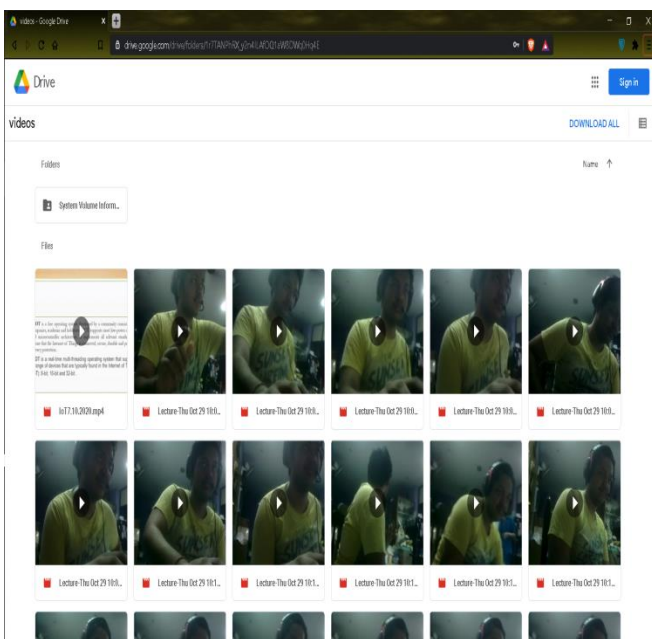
videos - Google Drive

drive.google.com/drive/folders/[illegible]

Drive

Sign in

videos

DOWNLOAD ALL

Folders

Name ↑

System Volume Inform...

Files

IoT7.10.2020.mp4

Lecture-Thu Oct 29 18:0...

Lecture-Thu Oct 29 18:0...

Lecture-Thu Oct 29 18:0...

Lecture-Thu Oct 29 18:0...

Lecture-Thu Oct 29 18:0...

Lecture-Thu Oct 29 18:0...

Lecture-Thu Oct 29 18:1...

Lecture-Thu Oct 29 18:1...

Lecture-Thu Oct 29 18:1...

Lecture-Thu Oct 29 18:1...

Lecture-Thu Oct 29 18:1...